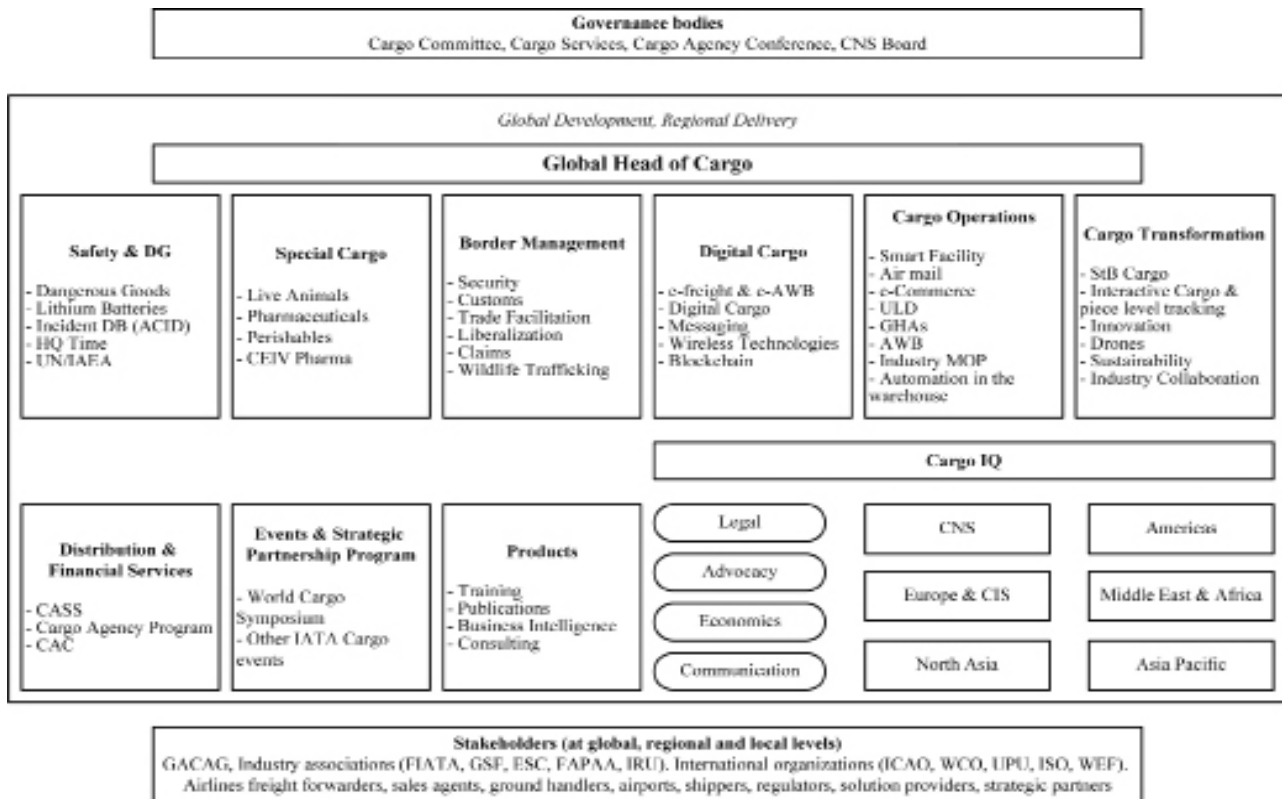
Governance bodies
Cargo Committee, Cargo Services, Cargo Agency Conference, CNS Board

Global Development, Regional Delivery

Global Head of Cargo

Safety & DG
- Dangerous Goods
- Lithium Batteries
- Incident DB (ACID)
- HQ Time
- UN/IAEA

Special Cargo
- Live Animals
- Pharmaceuticals
- Perishables
- CEIV Pharma

Border Management
- Security
- Customs
- Trade Facilitation
- Liberalization
- Claims
- Wildlife Trafficking

Digital Cargo
- e-freight & e-AWB
- Digital Cargo
- Messaging
- Wireless Technologies
- Blockchain

Cargo Operations
- Smart Facility
- Air mail
- e-Commerce
- ULD
- GHAs
- AWB
- Industry MOP
- Automation in the warehouse

Cargo Transformation
- StB Cargo
- Interactive Cargo & piece level tracking
- Innovation
- Drones
- Sustainability
- Industry Collaboration

Cargo IQ

Distribution & Financial Services
- CASS
- Cargo Agency Program
- CAC

Events & Strategic Partnership Program
- World Cargo Symposium
- Other IATA Cargo events

Products
- Training
- Publications
- Business Intelligence
- Consulting

Legal

Advocacy

Economics

Communication

CNS

Europe & CIS

North Asia

Americas

Middle East & Africa

Asia Pacific

Stakeholders (at global, regional and local levels)
GACAG, Industry associations (FIATA, GSF, ESC, FAPAA, IRU). International organizations (ICAO, WCO, UPU, ISO, WEF).
Airlines freight forwarders, sales agents, ground handlers, airports, shippers, regulators, solution providers, strategic partners